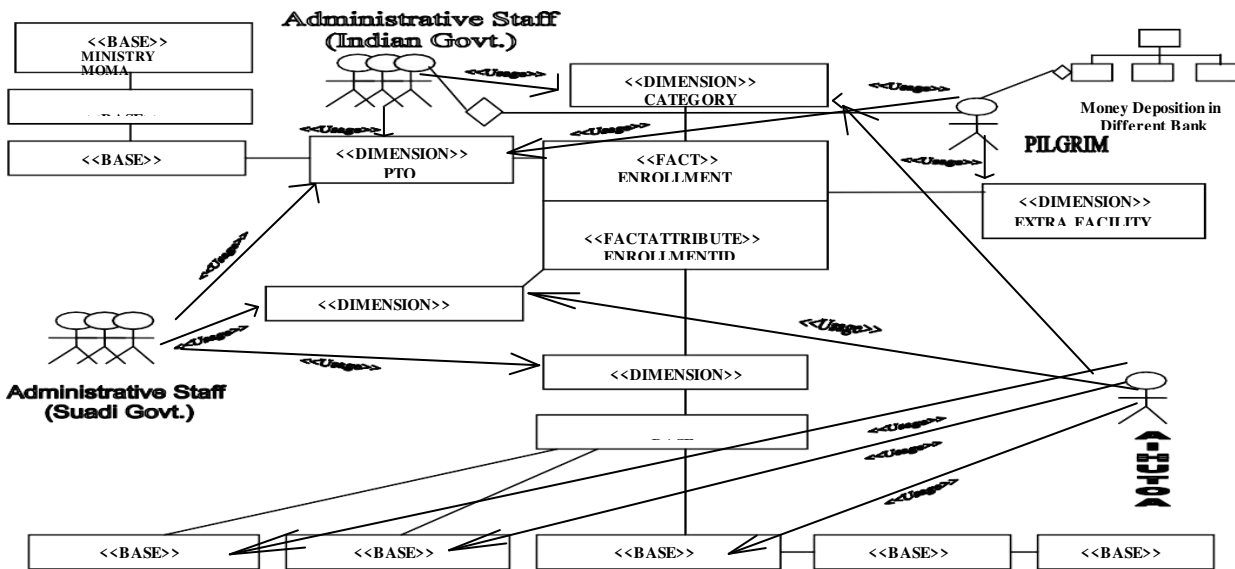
Administrative Staff (Indian Govt.)

<<BASE>>
MINISTRY
MOMA

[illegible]

<<BASE>>

<<Usage>>

<<DIMENSION>>
CATEGORY

<<Usage>>

Money Deposition in Different Bank

<<Usage>>

<<Usage>>

<<DIMENSION>>
PTO

<<FACT>>
ENROLLMENT

PILGRIM

<<Usage>>

<<DIMENSION>>
EXTRA FACILITY

<<FACTATTRIBUTE>>
ENROLLMENTID

<<Usage>>

<<DIMENSION>>

<<Usage>>

<<Usage>>

<<Usage>>

<<DIMENSION>>

Administrative Staff (Suadi Govt.)

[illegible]

<<Usage>>

<<Usage>>

<<Usage>>

AUTHOR

<<BASE>>

<<BASE>>

<<BASE>>

<<BASE>>

<<BASE>>